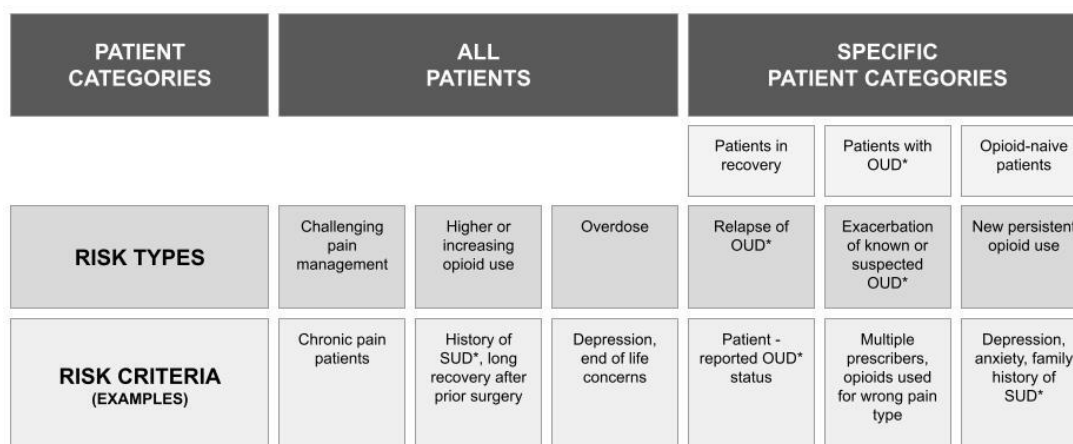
| PATIENT CATEGORIES | ALL PATIENTS | | | SPECIFIC PATIENT CATEGORIES | | |
|---|---|---|---|---|---|---|
| | | | | Patients in recovery | Patients with OUD* | Opioid-naive patients |
| RISK TYPES | Challenging pain management | Higher or increasing opioid use | Overdose | Relapse of OUD* | Exacerbation of known or suspected OUD* | New persistent opioid use |
| RISK CRITERIA (EXAMPLES) | Chronic pain patients | History of SUD*, long recovery after prior surgery | Depression, end of life concerns | Patient - reported OUD* status | Multiple prescribers, opioids used for wrong pain type | Depression, anxiety, family history of SUD* |